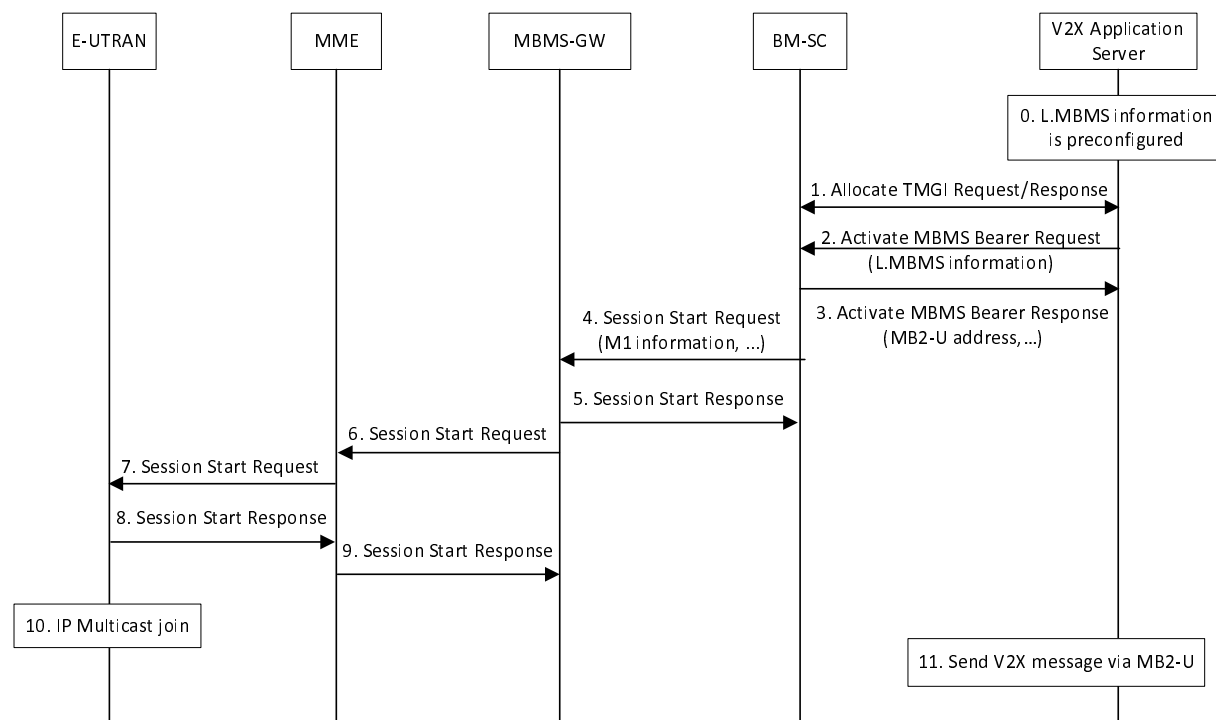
E-UTRAN

MME

MBMS-GW

BM-SC

V2X Application Server

0. L.MBMS information is preconfigured

1. Allocate TMGI Request/Response

2. Activate MBMS Bearer Request (L.MBMS information)

3. Activate MBMS Bearer Response (MB2-U address, ...)

4. Session Start Request (M1 information, ...)

5. Session Start Response

6. Session Start Request

7. Session Start Request

8. Session Start Response

9. Session Start Response

10. IP Multicast join

11. Send V2X message via MB2-U